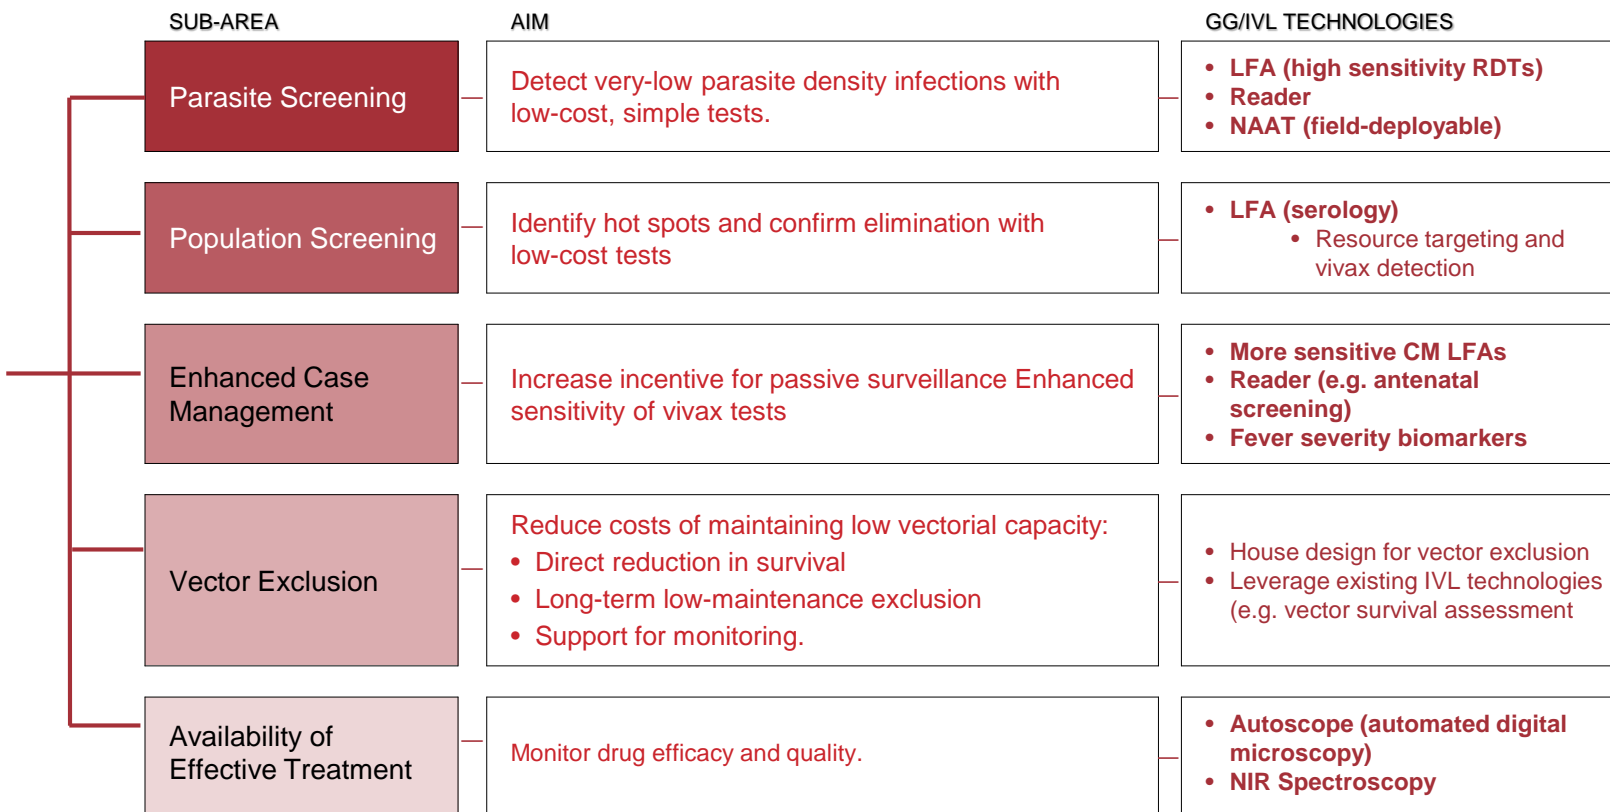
SUB-AREA

AIM

GG/IVL TECHNOLOGIES

Parasite Screening

Detect very-low parasite density infections with low-cost, simple tests.

- LFA (high sensitivity RDTs)
- Reader
- NAAT (field-deployable)

Population Screening

Identify hot spots and confirm elimination with low-cost tests

- LFA (serology)
  - Resource targeting and vivax detection

Enhanced Case Management

Increase incentive for passive surveillance Enhanced sensitivity of vivax tests

- More sensitive CM LFAs
- Reader (e.g. antenatal screening)
- Fever severity biomarkers

Vector Exclusion

Reduce costs of maintaining low vectorial capacity:
- Direct reduction in survival
- Long-term low-maintenance exclusion
- Support for monitoring.

- House design for vector exclusion
- Leverage existing IVL technologies (e.g. vector survival assessment

Availability of Effective Treatment

Monitor drug efficacy and quality.

- Autoscope (automated digital microscopy)
- NIR Spectroscopy